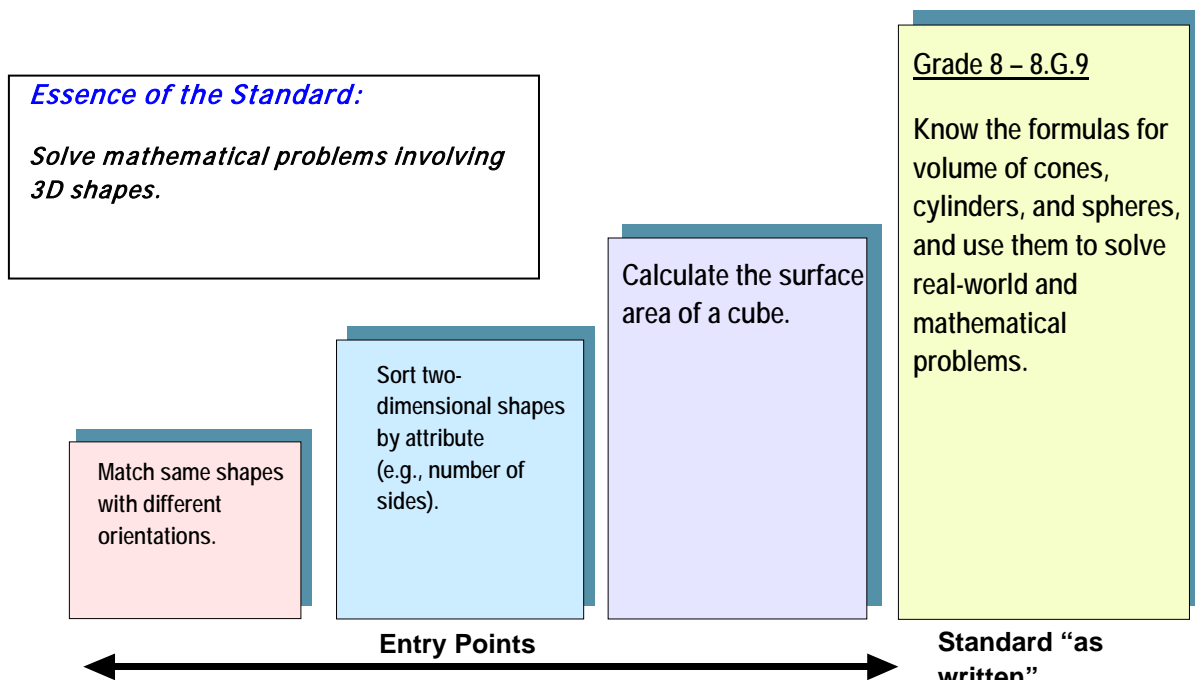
Essence of the Standard:

Solve mathematical problems involving 3D shapes.

Grade 8 – 8.G.9

Know the formulas for volume of cones, cylinders, and spheres, and use them to solve real-world and mathematical problems.

Calculate the surface area of a cube.

Sort two-dimensional shapes by attribute (e.g., number of sides).

Match same shapes with different orientations.

Entry Points

Standard "as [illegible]